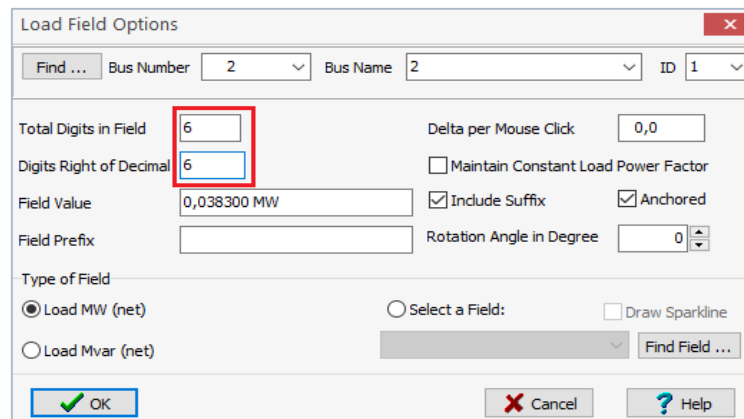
Load Field Options

Find ... Bus Number 2 Bus Name 2 ID 1

Total Digits in Field 6

Digits Right of Decimal 6

Field Value 0,038300 MW

Field Prefix

Delta per Mouse Click 0,0

Maintain Constant Load Power Factor

Include Suffix

Anchored

Rotation Angle in Degree 0

Type of Field

Load MW (net)

Load Mvar (net)

Select a Field:

Draw Sparkline

Find Field ...

OK

Cancel

Help